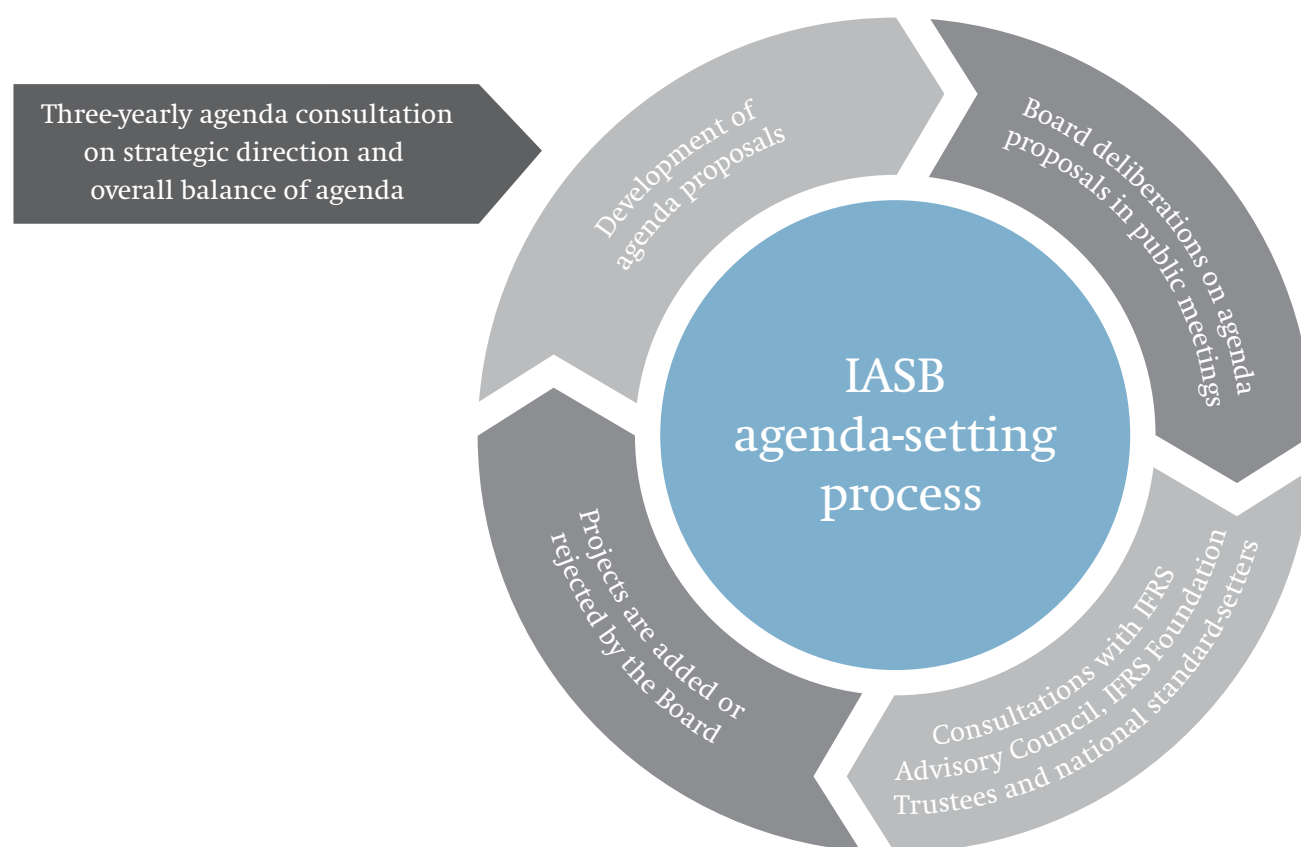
Three-yearly agenda consultation on strategic direction and overall balance of agenda

Development of agenda proposals

Board deliberations on agenda proposals in public meetings

IASB agenda-setting process

Consultations with IFRS Advisory Council, IFRS Foundation Trustees and national standard-setters

Projects are added or rejected by the Board